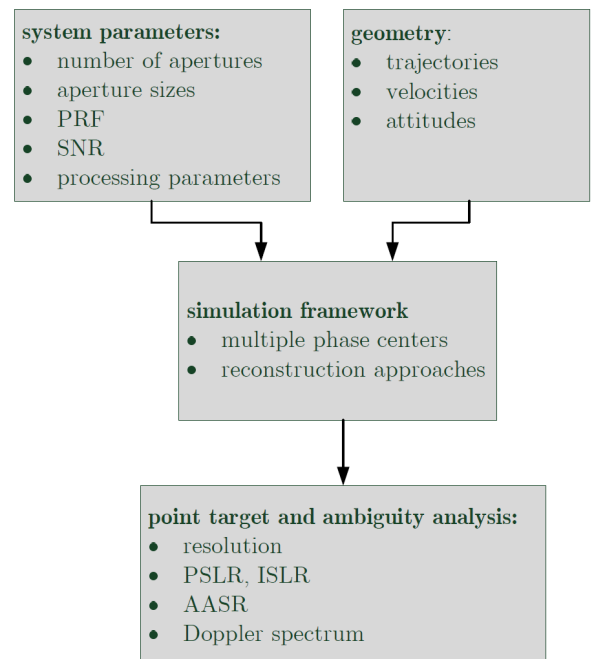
**system parameters:**
- number of apertures
- aperture sizes
- PRF
- SNR
- processing parameters

**geometry**:
- trajectories
- velocities
- attitudes

**simulation framework**
- multiple phase centers
- reconstruction approaches

**point target and ambiguity analysis:**
- resolution
- PSLR, ISLR
- AASR
- Doppler spectrum